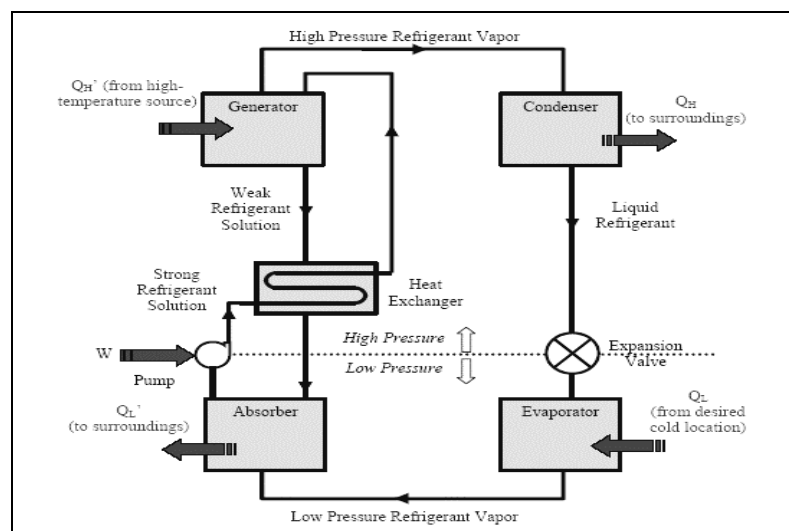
High Pressure Refrigerant Vapor

$Q_H$' (from high-temperature source)

Generator

Condenser

$Q_H$ (to surroundings)

Weak Refrigerant Solution

Liquid Refrigerant

Strong Refrigerant Solution

Heat Exchanger

W

High Pressure

Low Pressure

Expansion Valve

Pump

$Q_L$' (to surroundings)

Absorber

Evaporator

$Q_L$ (from desired cold location)

Low Pressure Refrigerant Vapor